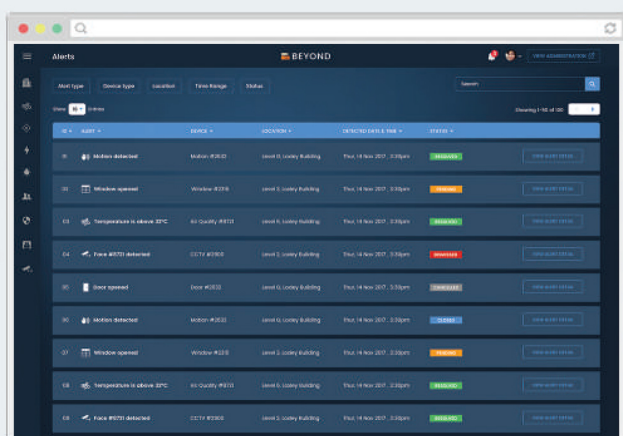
Alerts

BEYOND

VIEW ADMINISTRATION

Alert type | Device type | Location | Time Range | Status

Search

View 10 entries

Showing 1-10 of 120

| ID | ALERT | DEVICE | LOCATION | DETECTED DATE & TIME | STATUS | |
|---|---|---|---|---|---|---|
| 01 | Motion detected | Motion #2632 | Level 6, Lodey Building | Thu, 14 Nov 2017 , 3:30pm | RESOLVED | VIEW ALERT DETAIL |
| 02 | Window opened | Window #3215 | Level 3, Lodey Building | Thu, 14 Nov 2017 , 3:30pm | PENDING | VIEW ALERT DETAIL |
| 03 | Temperature is above 32°C | Air Quality #9713 | Level 4, Lodey Building | Thu, 14 Nov 2017 , 3:30pm | RESOLVED | VIEW ALERT DETAIL |
| 04 | Face #9751 detected | CCTV #0900 | Level 3, Lodey Building | Thu, 14 Nov 2017 , 3:30pm | UNRESOLVED | VIEW ALERT DETAIL |
| 05 | Door opened | Door #3603 | Level 6, Lodey Building | Thu, 14 Nov 2017 , 3:30pm | DISMISSED | VIEW ALERT DETAIL |
| 06 | Motion detected | Motion #2632 | Level 6, Lodey Building | Thu, 14 Nov 2017 , 3:30pm | CLOSED | VIEW ALERT DETAIL |
| 07 | Window opened | Window #3215 | Level 3, Lodey Building | Thu, 14 Nov 2017 , 3:30pm | PENDING | VIEW ALERT DETAIL |
| 08 | Temperature is above 32°C | Air Quality #9713 | Level 4, Lodey Building | Thu, 14 Nov 2017 , 3:30pm | RESOLVED | VIEW ALERT DETAIL |
| 09 | Face #9751 detected | CCTV #0900 | Level 3, Lodey Building | Thu, 14 Nov 2017 , 3:30pm | RESOLVED | VIEW ALERT DETAIL |